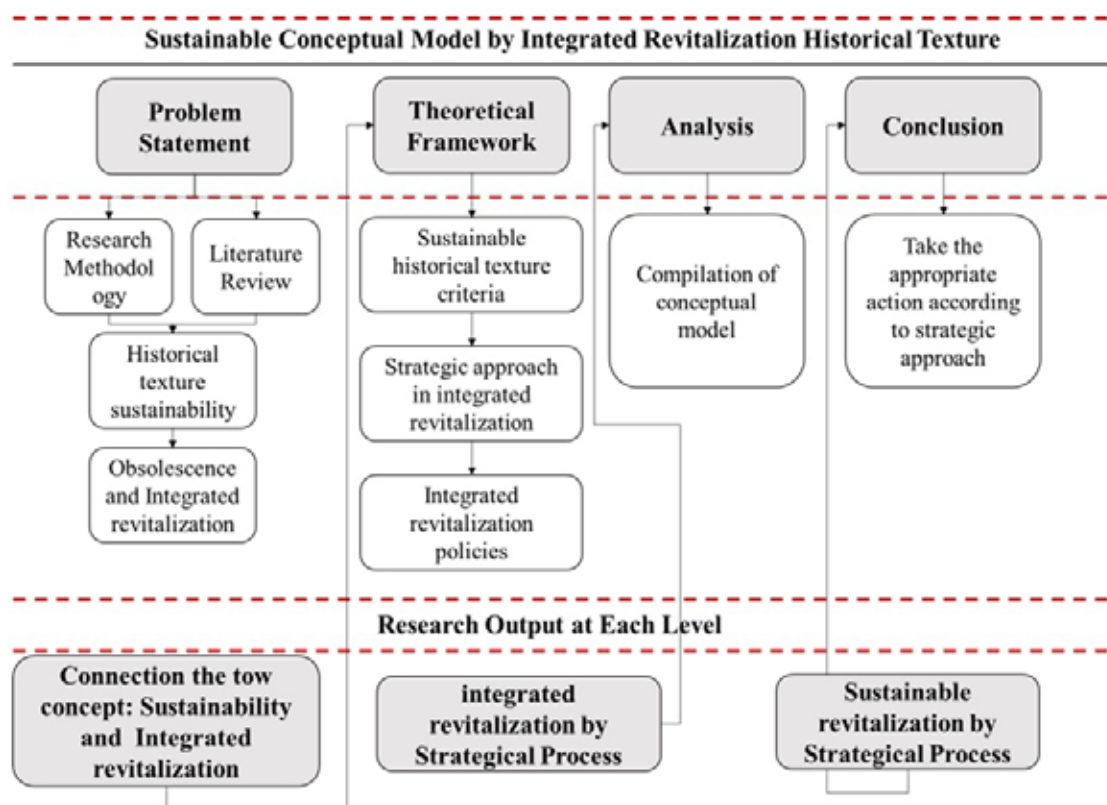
Sustainable Conceptual Model by Integrated Revitalization Historical Texture

Problem Statement

Theoretical Framework

Analysis

Conclusion

Research Methodology

Literature Review

Historical texture sustainability

Obsolescence and Integrated revitalization

Sustainable historical texture criteria

Strategic approach in integrated revitalization

Integrated revitalization policies

Compilation of conceptual model

Take the appropriate action according to strategic approach

Research Output at Each Level

Connection the tow concept: Sustainability and Integrated revitalization

integrated revitalization by Strategical Process

Sustainable revitalization by Strategical Process